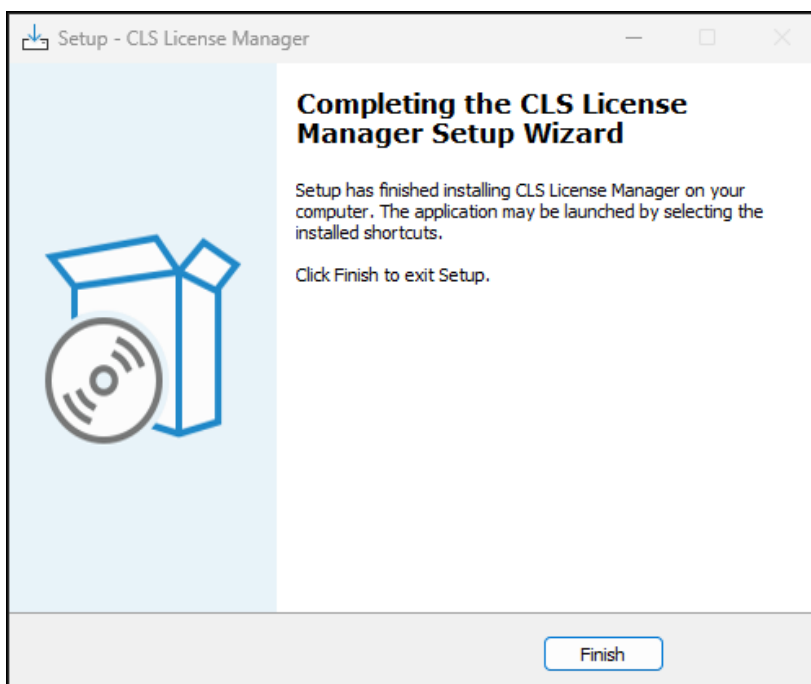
Setup - CLS License Manager

Completing the CLS License Manager Setup Wizard

Setup has finished installing CLS License Manager on your computer. The application may be launched by selecting the installed shortcuts.

Click Finish to exit Setup.

Finish